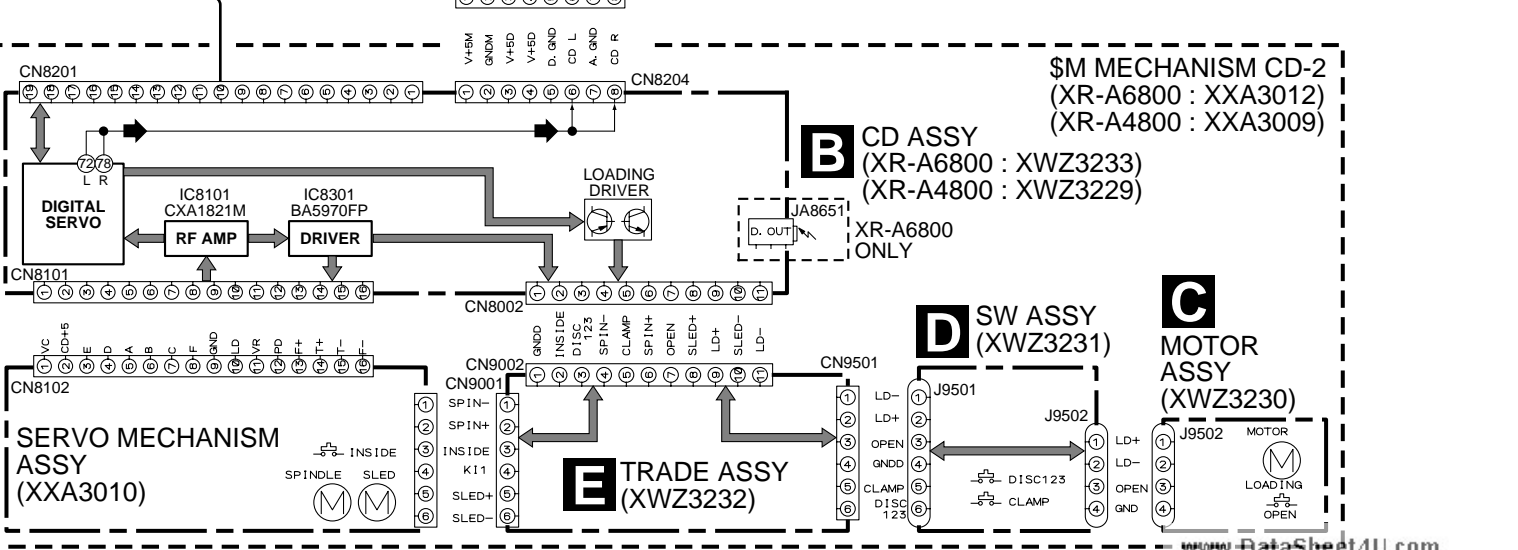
V+5M
GNDM
V+5D
V+5D
D. GND
CD L
A. GND
CD R

CN8201
19 18 17 16 15 14 13 12 11 10 9 8 7 6 5 4 3 2 1

CN8204
1 2 3 4 5 6 7 8

$M MECHANISM CD-2
(XR-A6800 : XXA3012)
(XR-A4800 : XXA3009)

B CD ASSY
(XR-A6800 : XWZ3233)
(XR-A4800 : XWZ3229)

72 78
L R

DIGITAL SERVO

IC8101
CXA1821M
RF AMP

IC8301
BA5970FP
DRIVER

LOADING DRIVER

JA8651
D. OUT
XR-A6800 ONLY

CN8101
1 2 3 4 5 6 7 8 9 10 11 12 13 14 15 16

CN8002
1 2 3 4 5 6 7 8 9 10 11

GNDD
INSIDE
DISC 123
SPIN–
CLAMP
SPIN+
OPEN
SLED+
LD+
SLED–
LD–

D SW ASSY
(XWZ3231)

C MOTOR ASSY
(XWZ3230)

VC
CD+5
E
D
A
B
C
F
GND
LD
VR
PD
F+
T+
T–
F–

CN8102
1 2 3 4 5 6 7 8 9 10 11 12 13 14 15 16

CN9002
1 2 3 4 5 6 7 8 9 10 11

CN9001
CN9501

SERVO MECHANISM ASSY
(XXA3010)

INSIDE
SPINDLE SLED

1 2 3 4 5 6

SPIN– 1
SPIN+ 2
INSIDE 3
KI1 4
SLED+ 5
SLED– 6

E TRADE ASSY
(XWZ3232)

1 2 3 4 5 6

J9501
LD– 1
LD+ 2
OPEN 3
GNDD 4
CLAMP 5
DISC 123 6

DISC123
CLAMP

J9502
1 LD+
2 LD–
3 OPEN
4 GND

J9502
1 2 3 4
MOTOR
LOADING
OPEN

www.DataSheet4U.com